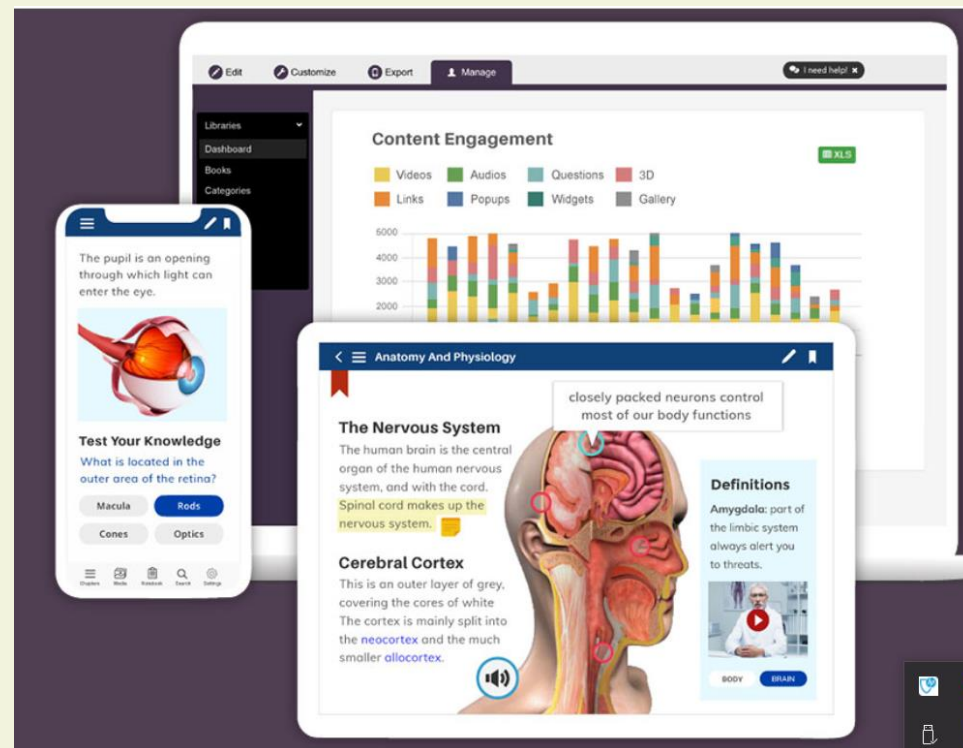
Edit Customize Export Manage

I need help!

Libraries
Dashboard
Books
Categories

Content Engagement

XLS

Videos Audios Questions 3D
Links Popups Widgets Gallery

6000
4000
3000
2000

The pupil is an opening through which light can enter the eye.

Test Your Knowledge

What is located in the outer area of the retina?

Macula
Rods
Cones
Optics

Chapters Media Notebook Search Settings

Anatomy And Physiology

closely packed neurons control most of our body functions

The Nervous System

The human brain is the central organ of the human nervous system, and with the cord. Spinal cord makes up the nervous system.

Cerebral Cortex

This is an outer layer of grey, covering the cores of white The cortex is mainly split into the neocortex and the much smaller allocortex.

Definitions

Amygdala: part of the limbic system always alert you to threats.

BODY
BRAIN